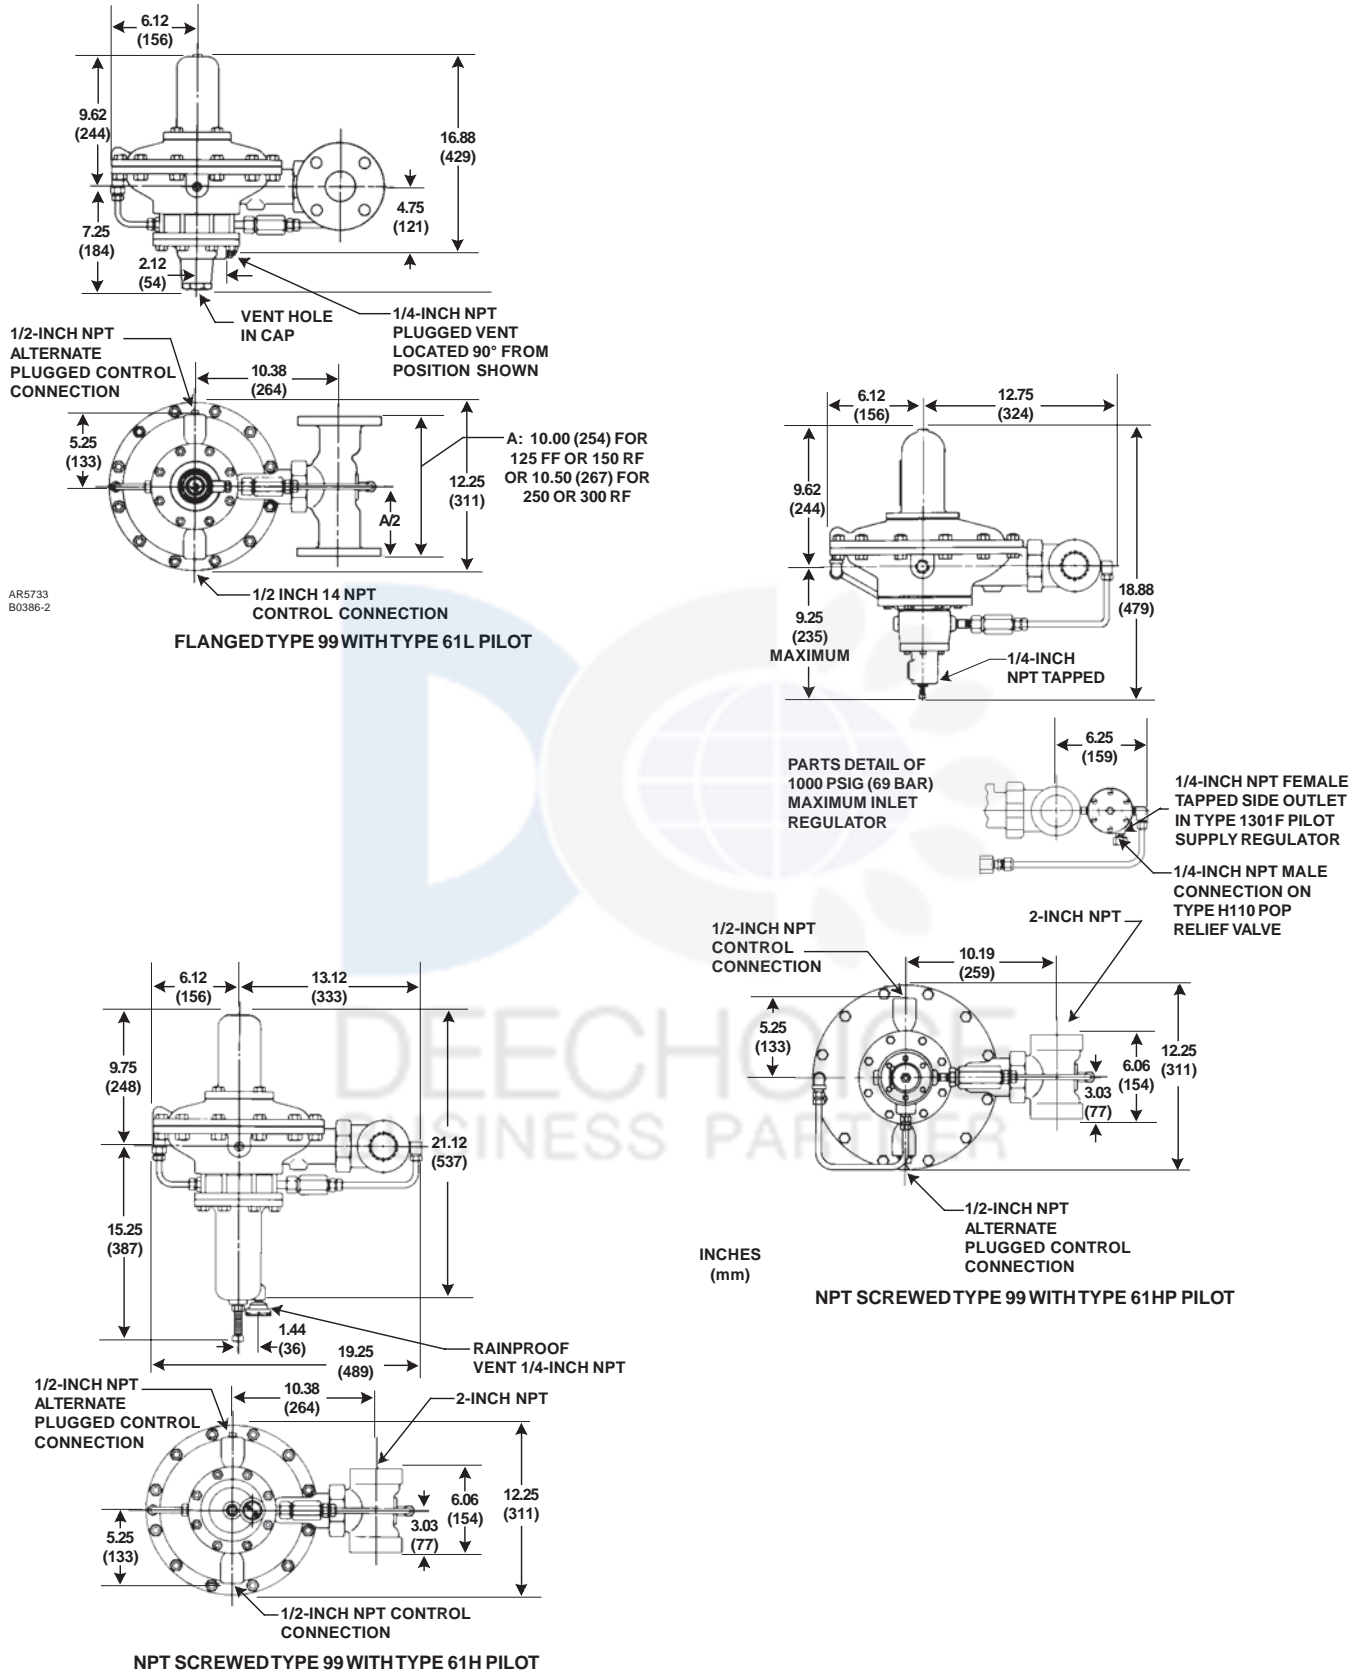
6.12
(156)

9.62
(244)

16.88
(429)

4.75
(121)

7.25
(184)

2.12
(54)

VENT HOLE IN CAP

1/4-INCH NPT PLUGGED VENT LOCATED 90° FROM POSITION SHOWN

1/2-INCH NPT ALTERNATE PLUGGED CONTROL CONNECTION

10.38
(264)

5.25
(133)

A: 10.00 (254) FOR 125 FF OR 150 RF OR 10.50 (267) FOR 250 OR 300 RF

12.25
(311)

A/2

AR5733
B0386-2

1/2 INCH 14 NPT CONTROL CONNECTION

FLANGED TYPE 99 WITH TYPE 61L PILOT

6.12
(156)

12.75
(324)

9.62
(244)

18.88
(479)

9.25
(235)
MAXIMUM

1/4-INCH NPT TAPPED

6.25
(159)

PARTS DETAIL OF 1000 PSIG (69 BAR) MAXIMUM INLET REGULATOR

1/4-INCH NPT FEMALE TAPPED SIDE OUTLET IN TYPE 1301F PILOT SUPPLY REGULATOR

1/4-INCH NPT MALE CONNECTION ON TYPE H110 POP RELIEF VALVE

1/2-INCH NPT CONTROL CONNECTION

2-INCH NPT

10.19
(259)

5.25
(133)

6.06
(154)

3.03
(77)

12.25
(311)

1/2-INCH NPT ALTERNATE PLUGGED CONTROL CONNECTION

INCHES
(mm)

NPT SCREWED TYPE 99 WITH TYPE 61HP PILOT

6.12
(156)

13.12
(333)

9.75
(248)

21.12
(537)

15.25
(387)

1.44
(36)

19.25
(489)

RAINPROOF VENT 1/4-INCH NPT

1/2-INCH NPT ALTERNATE PLUGGED CONTROL CONNECTION

10.38
(264)

2-INCH NPT

6.06
(154)

12.25
(311)

3.03
(77)

5.25
(133)

1/2-INCH NPT CONTROL CONNECTION

NPT SCREWED TYPE 99 WITH TYPE 61H PILOT